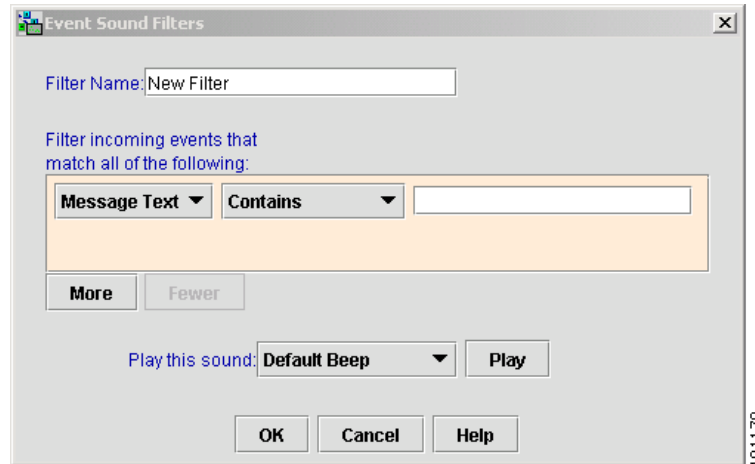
Event Sound Filters

Filter Name: New Filter

Filter incoming events that match all of the following:

Message Text ▼ Contains ▼

More Fewer

Play this sound: Default Beep ▼ Play

OK Cancel Help

101179